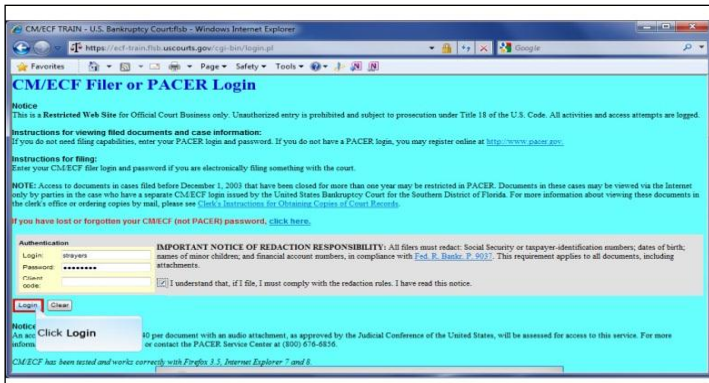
CM/ECF TRAIN - U.S. Bankruptcy Court/flsb - Windows Internet Explorer

https://ecf-train.flsb.uscourts.gov/cgi-bin/login.pl

Google

Favorites

Page ▾ Safety ▾ Tools ▾

CM/ECF Filer or PACER Login

Notice
This is a Restricted Web Site for Official Court Business only. Unauthorized entry is prohibited and subject to prosecution under Title 18 of the U.S. Code. All activities and access attempts are logged.

Instructions for viewing filed documents and case information:
If you do not need filing capabilities, enter your PACER login and password. If you do not have a PACER login, you may register online at http://www.pacer.gov.

Instructions for filing:
Enter your CM/ECF filer login and password if you are electronically filing something with the court.

NOTE: Access to documents in cases filed before December 1, 2003 that have been closed for more than one year may be restricted in PACER. Documents in these cases may be viewed via the Internet only by parties in the case who have a separate CM/ECF login issued by the United States Bankruptcy Court for the Southern District of Florida. For more information about viewing these documents in the clerk's office or ordering copies by mail, please see Clerk's Instructions for Obtaining Copies of Court Records.

If you have lost or forgotten your CM/ECF (not PACER) password, click here.

Authentication
Login: strayers
Password: ••••••••
Client code:

IMPORTANT NOTICE OF REDACTION RESPONSIBILITY: All filers must redact: Social Security or taxpayer-identification numbers; dates of birth; names of minor children; and financial account numbers, in compliance with Fed. R. Bankr. P. 9037. This requirement applies to all documents, including attachments.

I understand that, if I file, I must comply with the redaction rules. I have read this notice.

Login Clear

Click Login

Notice
An acc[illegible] 40 per document with an audio attachment, as approved by the Judicial Conference of the United States, will be assessed for access to this service. For more inform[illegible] or contact the PACER Service Center at (800) 676-6856.

CM/ECF has been tested and works correctly with Firefox 3.5, Internet Explorer 7 and 8.